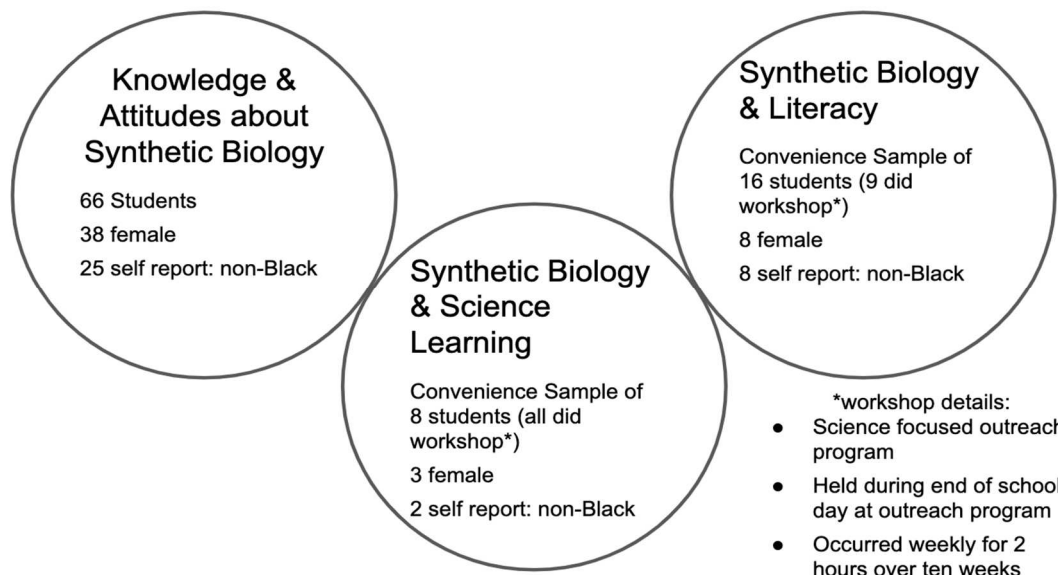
Knowledge & Attitudes about Synthetic Biology

66 Students

38 female

25 self report: non-Black

Synthetic Biology & Science Learning

Convenience Sample of 8 students (all did workshop*)

3 female

2 self report: non-Black

Synthetic Biology & Literacy

Convenience Sample of 16 students (9 did workshop*)

8 female

8 self report: non-Black

*workshop details:

- Science focused outreach program
- Held during end of school day at outreach program
- Occurred weekly for 2 hours over ten weeks